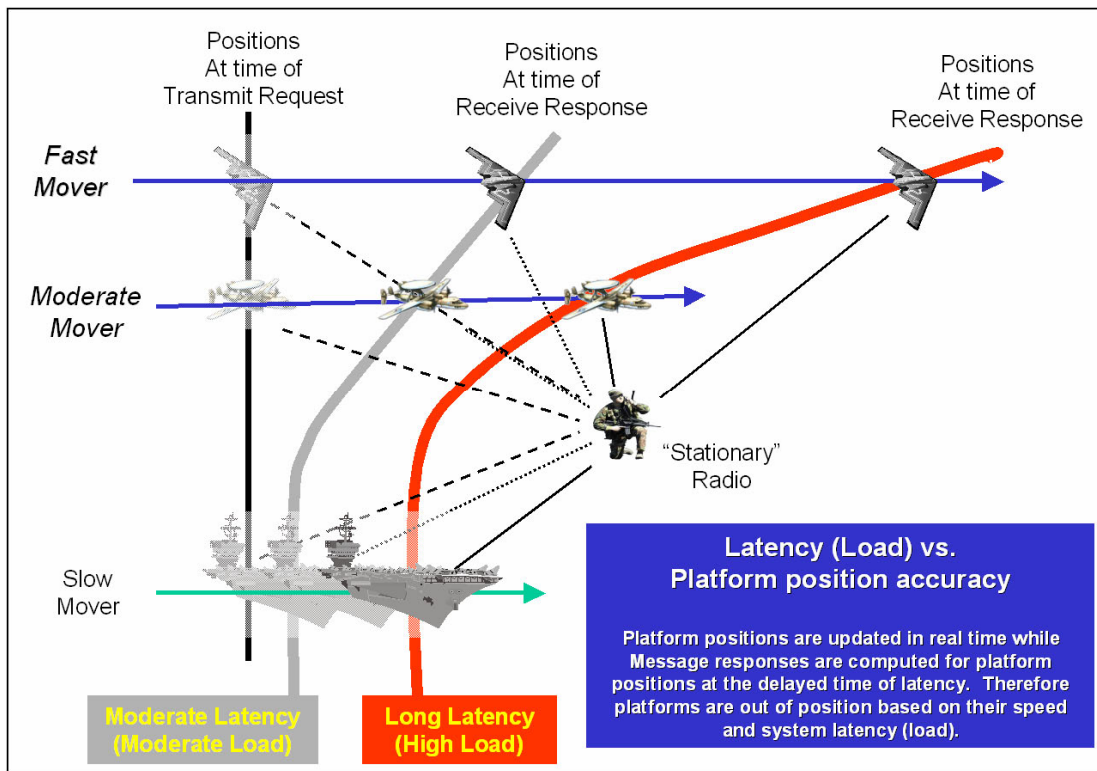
Positions At time of Transmit Request

Positions At time of Receive Response

Positions At time of Receive Response

Fast Mover

Moderate Mover

"Stationary" Radio

Slow Mover

Latency (Load) vs. Platform position accuracy

Platform positions are updated in real time while Message responses are computed for platform positions at the delayed time of latency. Therefore platforms are out of position based on their speed and system latency (load).

Moderate Latency (Moderate Load)

Long Latency (High Load)